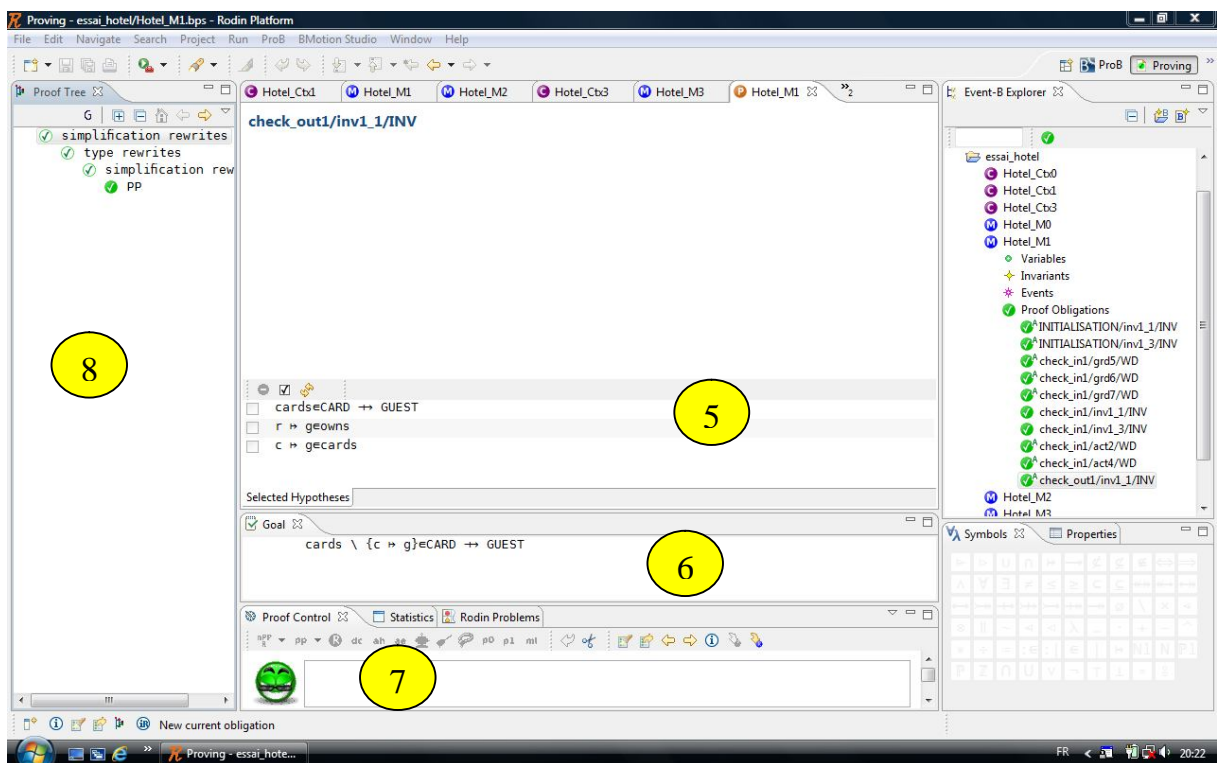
Proving - essai_hotel/Hotel_M1.bps - Rodin Platform

File Edit Navigate Search Project Run ProB BMotion Studio Window Help

ProB Proving

Proof Tree

G

simplification rewrites
type rewrites
simplification rew
PP

8

Hotel_Ctx1 Hotel_M1 Hotel_M2 Hotel_Ctx3 Hotel_M3 Hotel_M1 $^{»}_{2}$

check_out1/inv1_1/INV

cards∈CARD ⇸ GUEST
r ↦ g∈owns
c ↦ g∈cards

5

Selected Hypotheses

Goal

cards \ {c ↦ g}∈CARD ⇸ GUEST

6

Proof Control Statistics Rodin Problems

pp dc ah ae p0 p1 ml

7

Event-B Explorer

essai_hotel
Hotel_Ctx0
Hotel_Ctx1
Hotel_Ctx3
Hotel_M0
Hotel_M1
Variables
Invariants
Events
Proof Obligations
INITIALISATION/inv1_1/INV
INITIALISATION/inv1_3/INV
check_in1/grd5/WD
check_in1/grd6/WD
check_in1/grd7/WD
check_in1/inv1_1/INV
check_in1/inv1_3/INV
check_in1/act2/WD
check_in1/act4/WD
check_out1/inv1_1/INV
Hotel_M2
Hotel_M3

Symbols Properties

New current obligation

Proving - essai_hote...

FR 20:22